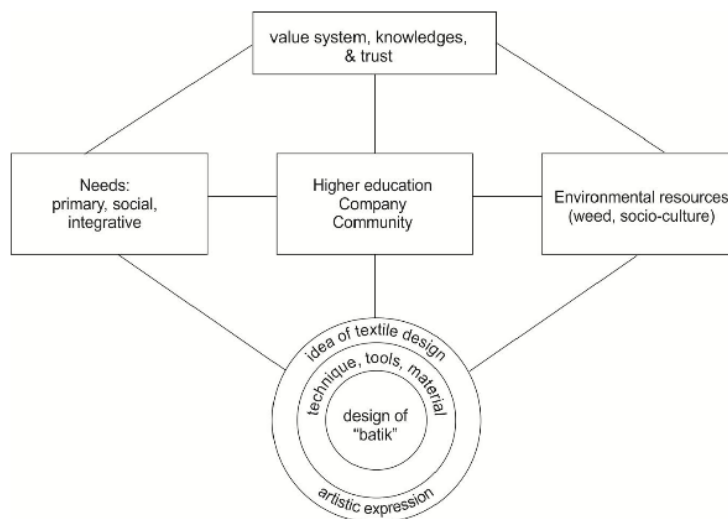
value system, knowledges, & trust

Needs: primary, social, integrative

Higher education
Company
Community

Environmental resources (weed, socio-culture)

idea of textile design

technique, tools, material

design of "batik"

artistic expression